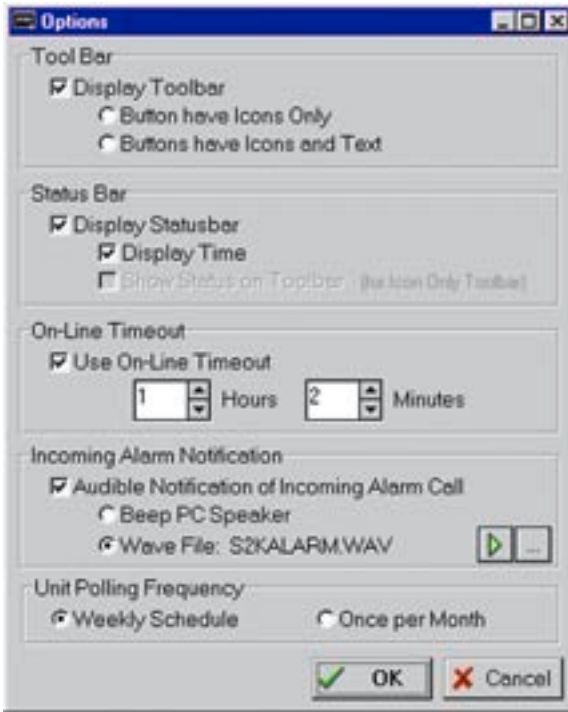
Options

Tool Bar
Display Toolbar
Button have Icons Only
Buttons have Icons and Text

Status Bar
Display Statusbar
Display Time
Show Status on Toolbar (for Icon Only Toolbar)

On-Line Timeout
Use On-Line Timeout
1 Hours 2 Minutes

Incoming Alarm Notification
Audible Notification of Incoming Alarm Call
Beep PC Speaker
Wave File: S2KALARM.WAV
...

Unit Polling Frequency
Weekly Schedule
Once per Month

OK
Cancel